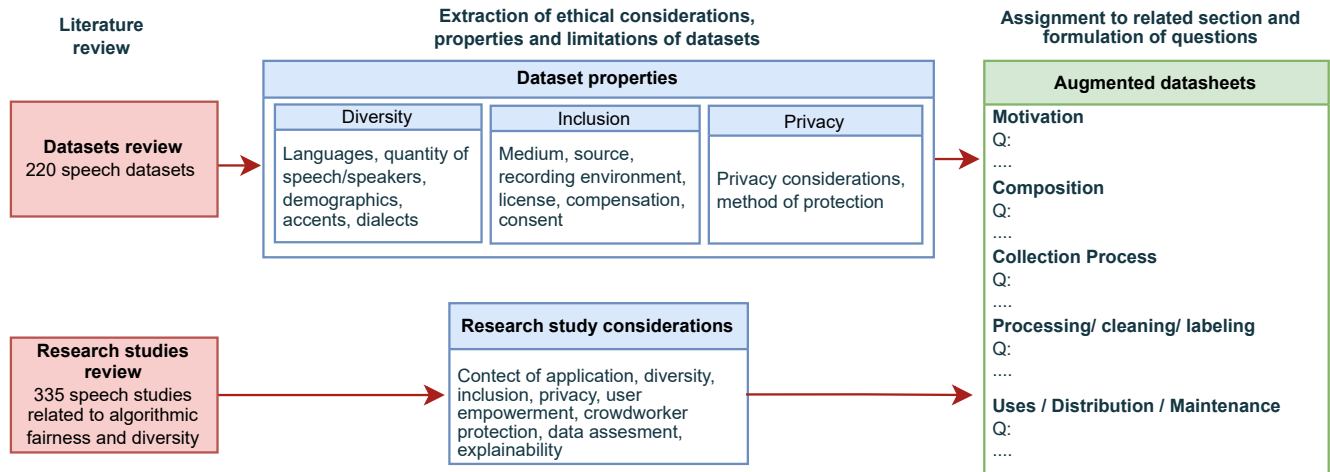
Literature review

Extraction of ethical considerations, properties and limitations of datasets

Assignment to related section and formulation of questions

Datasets review
220 speech datasets

Dataset properties

Diversity
Languages, quantity of speech/speakers, demographics, accents, dialects

Inclusion
Medium, source, recording environment, license, compensation, consent

Privacy
Privacy considerations, method of protection

Augmented datasheets
Motivation
Q:
....
Composition
Q:
....
Collection Process
Q:
....
Processing/ cleaning/ labeling
Q:
....
Uses / Distribution / Maintenance
Q:
....

Research studies review
335 speech studies related to algorithmic fairness and diversity

Research study considerations
Contect of application, diversity, inclusion, privacy, user empowerment, crowdworker protection, data assesment, explainability